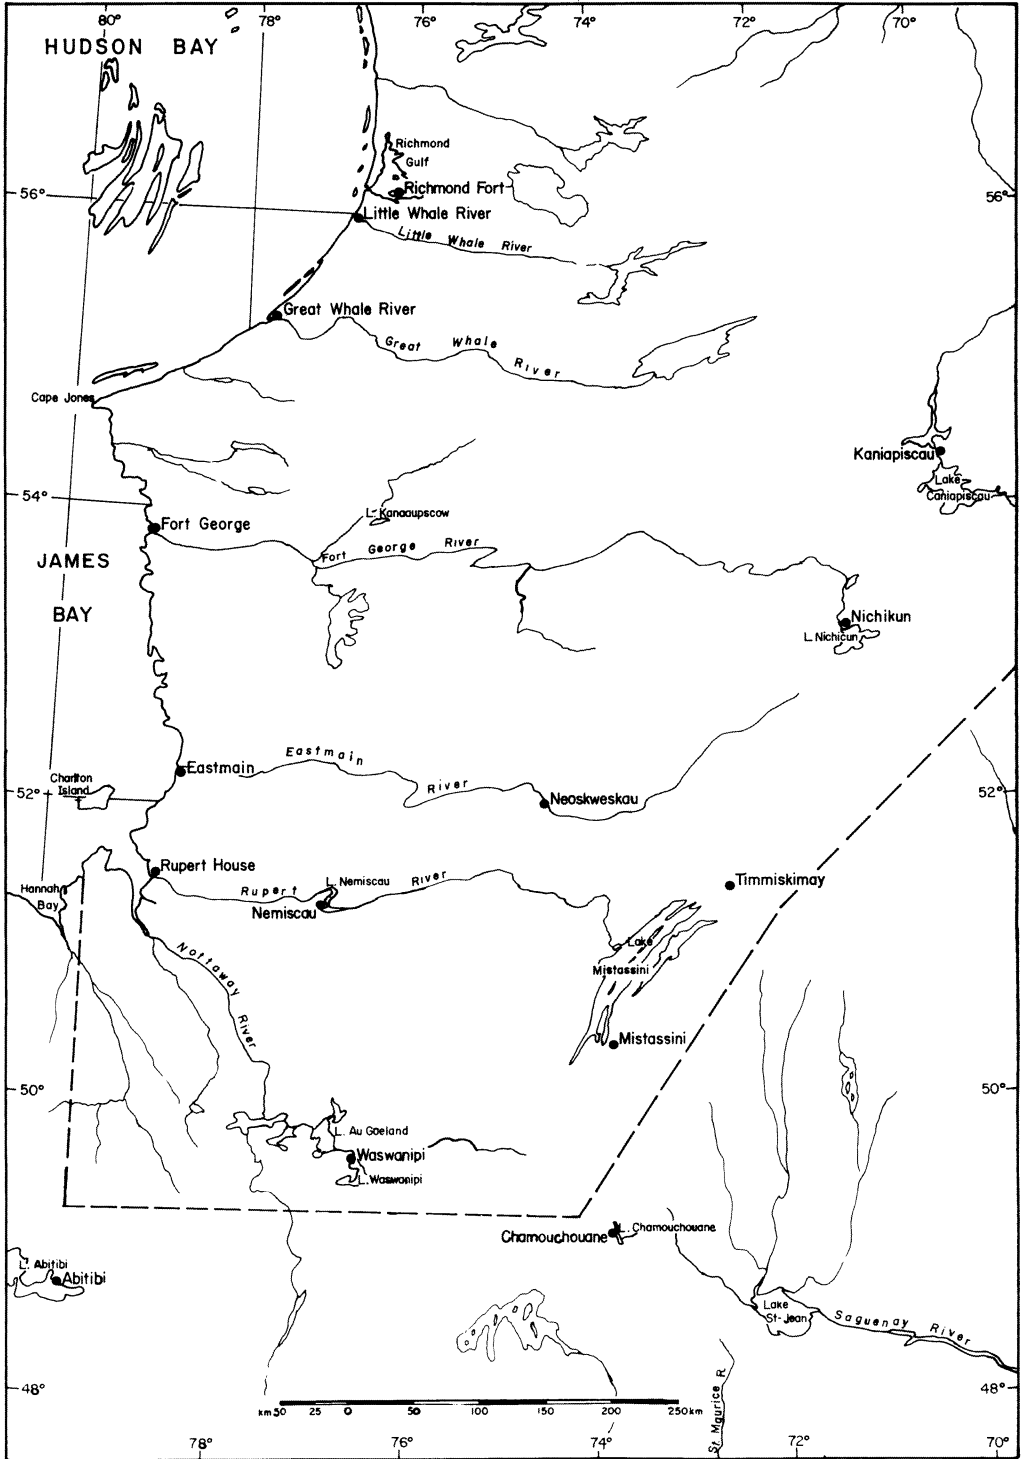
80° 78° 76° 74° 72° 70°

HUDSON BAY

Richmond Gulf

Richmond Fort

56°

Little Whale River

Little Whale River

Great Whale River

Great Whale River

Cape Jones

Kaniapiscau

Lake Caniapiscau

54°

L. Kanaaupscow

Fort George

Fort George River

JAMES BAY

Nichikun

L. Nichicun

Eastmain

Eastmain River

Charlton Island

52°

Neoskweskau

Rupert House

Rupert River

L. Nemiscau

Nemiscau

Timmiskimay

Hannah Bay

Nottaway River

Lake Mistassini

Mistassini

50°

L. Au Goeland

Waswanipi

L. Waswanipi

Chamouchouane

L. Chamouchouane

L. Abitibi

Abitibi

Lake St-Jean

Saguenay River

St Maurice R.

48°

km 50 25 0 50 100 150 200 250 km

78° 76° 74° 72° 70°